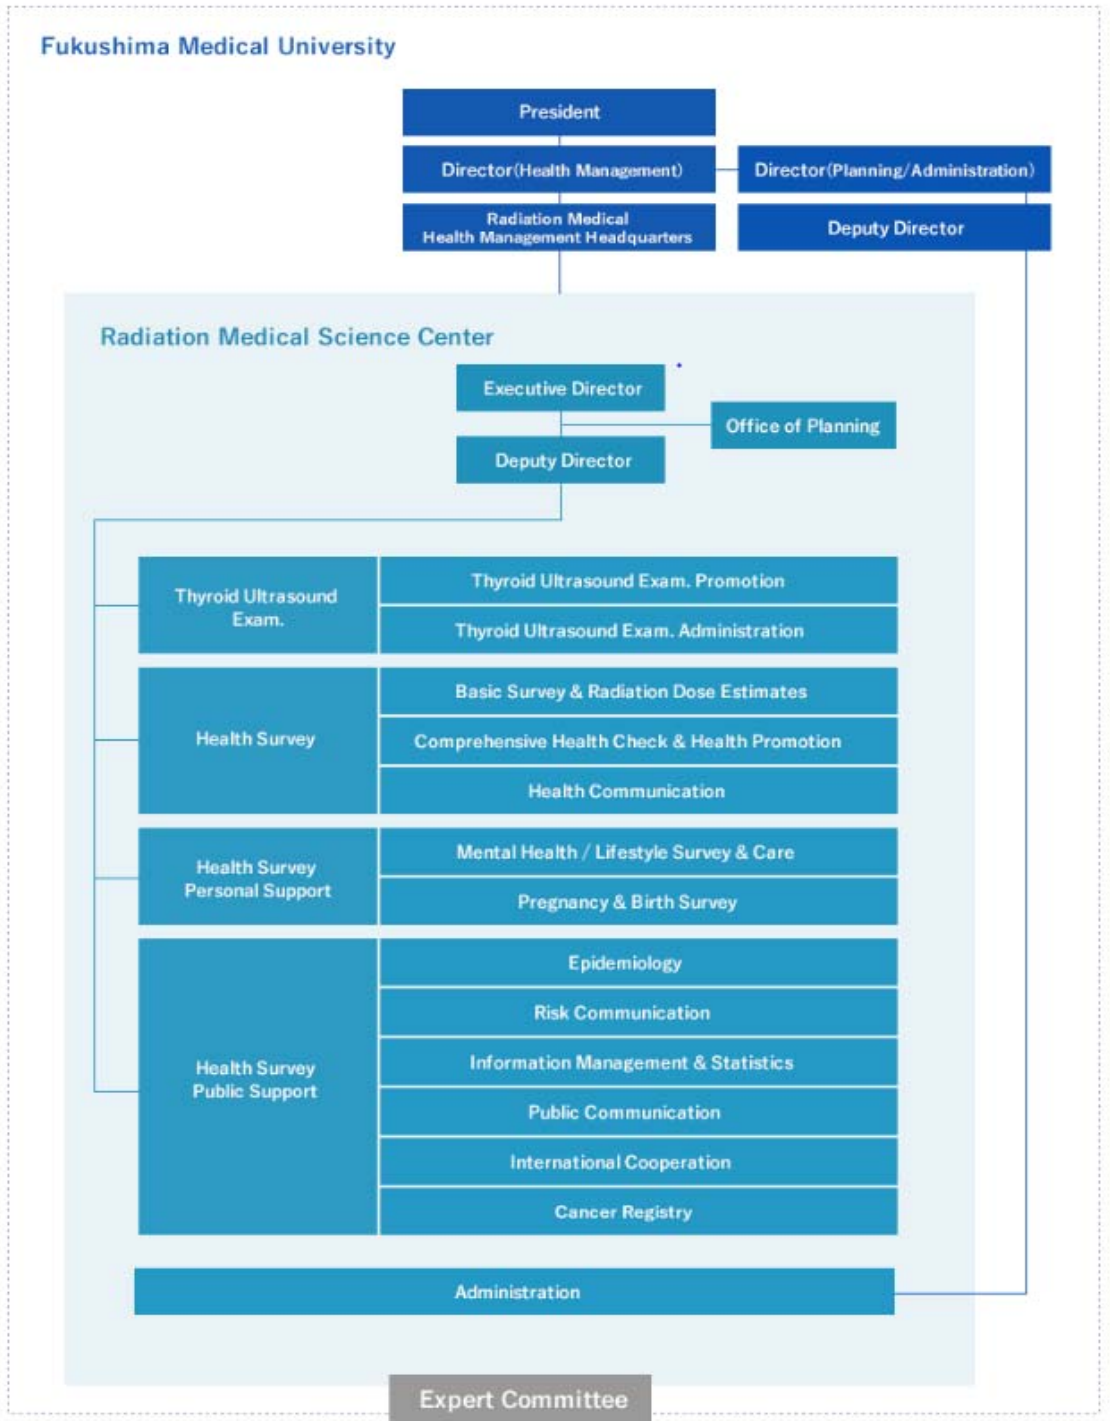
Fukushima Medical University

President

Director(Health Management)

Director(Planning/Administration)

Radiation Medical Health Management Headquarters

Deputy Director

Radiation Medical Science Center

Executive Director

Office of Planning

Deputy Director

Thyroid Ultrasound Exam.

Thyroid Ultrasound Exam. Promotion

Thyroid Ultrasound Exam. Administration

Health Survey

Basic Survey & Radiation Dose Estimates

Comprehensive Health Check & Health Promotion

Health Communication

Health Survey Personal Support

Mental Health / Lifestyle Survey & Care

Pregnancy & Birth Survey

Health Survey Public Support

Epidemiology

Risk Communication

Information Management & Statistics

Public Communication

International Cooperation

Cancer Registry

Administration

Expert Committee